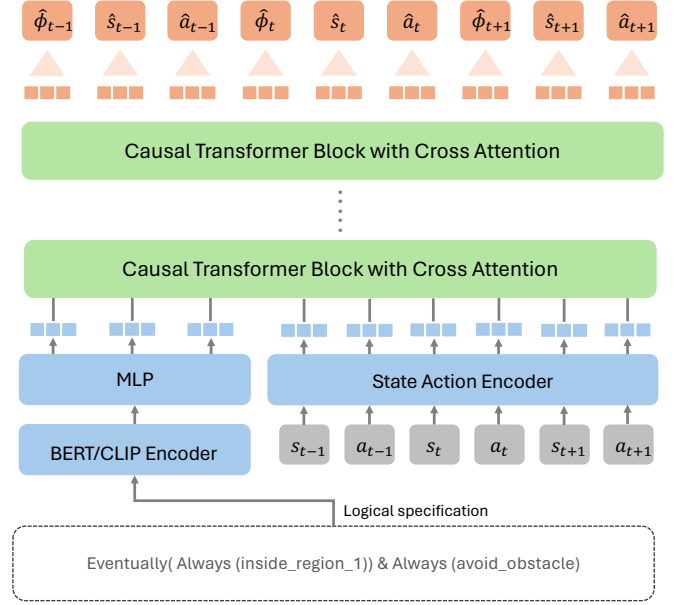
$\hat{\phi}_{t-1}$ $\hat{s}_{t-1}$ $\hat{a}_{t-1}$ $\hat{\phi}_t$ $\hat{s}_t$ $\hat{a}_t$ $\hat{\phi}_{t+1}$ $\hat{s}_{t+1}$ $\hat{a}_{t+1}$

Causal Transformer Block with Cross Attention

Causal Transformer Block with Cross Attention

MLP

State Action Encoder

BERT/CLIP Encoder

$s_{t-1}$ $a_{t-1}$ $s_t$ $a_t$ $s_{t+1}$ $a_{t+1}$

Logical specification

Eventually( Always (inside_region_1)) & Always (avoid_obstacle)